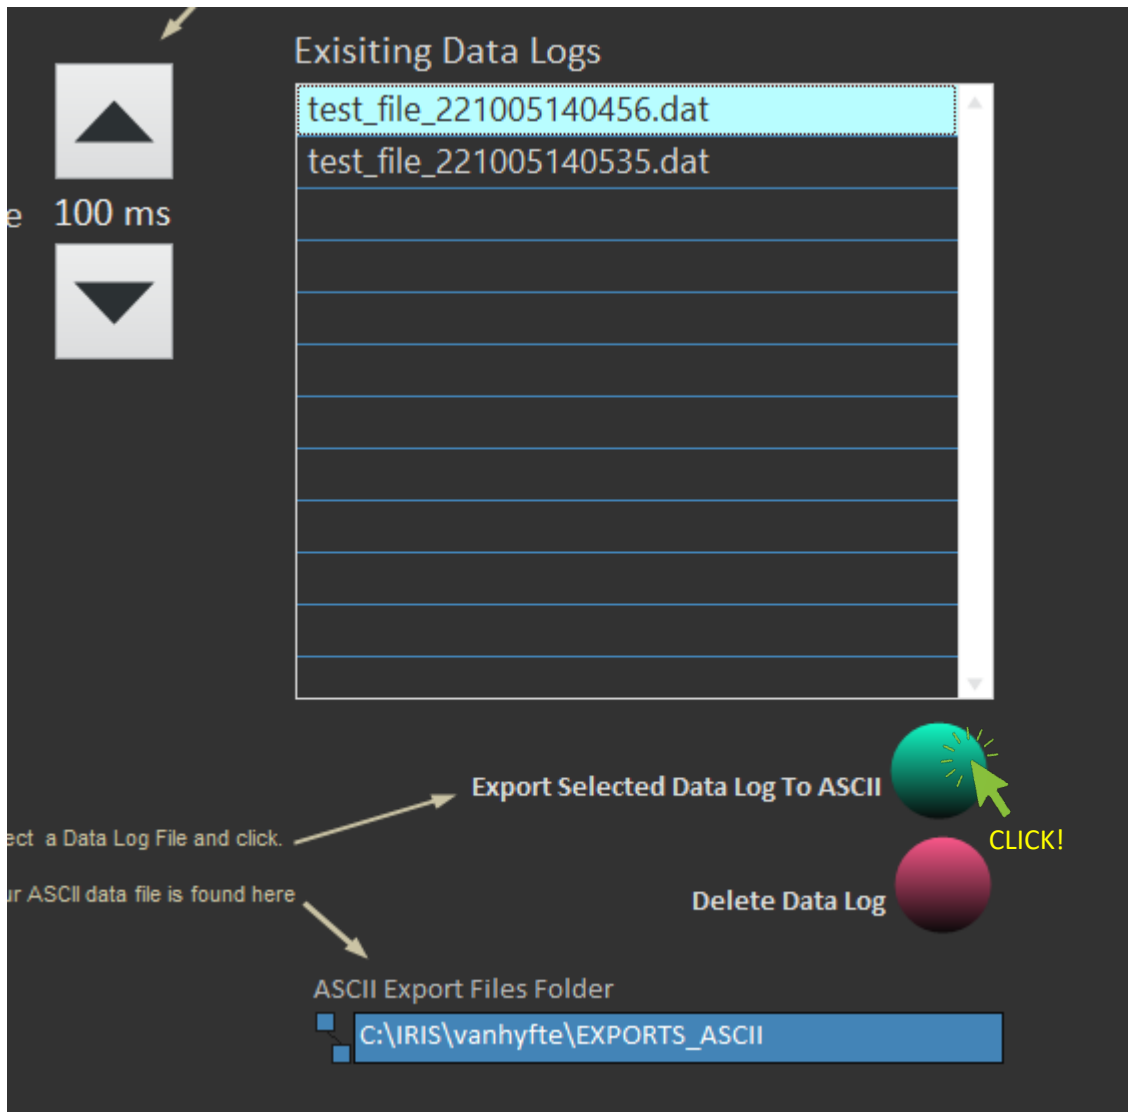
Exisiting Data Logs

test_file_221005140456.dat
test_file_221005140535.dat

e 100 ms

Export Selected Data Log To ASCII

ect a Data Log File and click.

CLICK!

ur ASCII data file is found here

Delete Data Log

ASCII Export Files Folder

C:\IRIS\vanhyfte\EXPORTS_ASCII